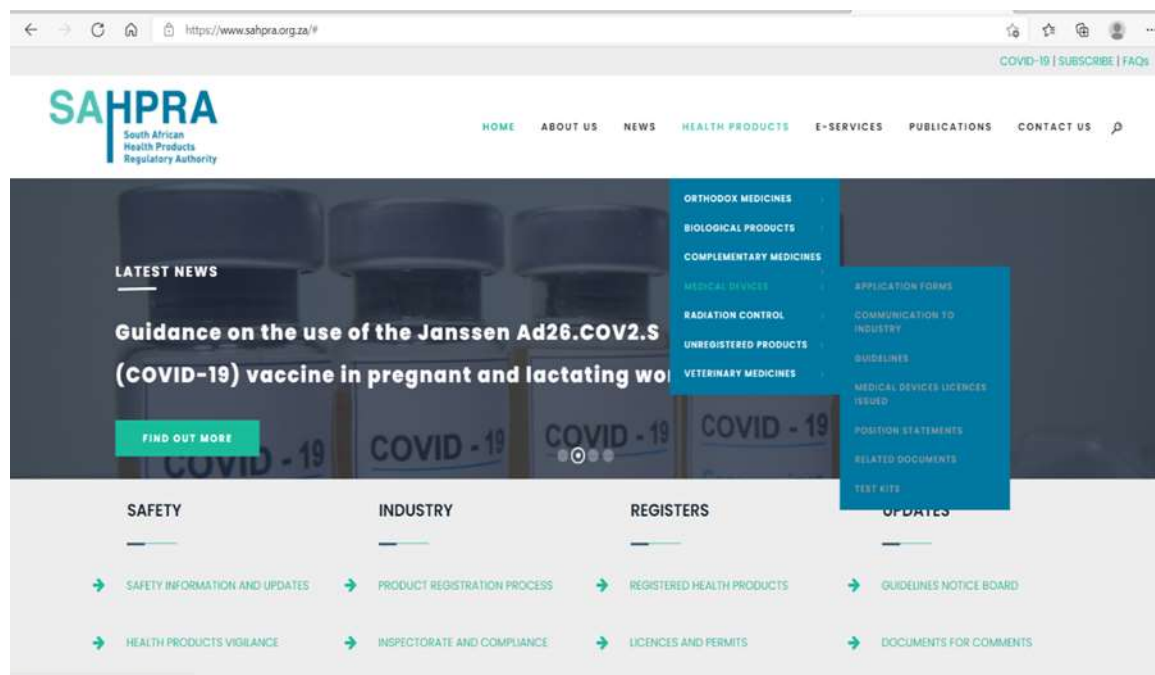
https://www.sahpra.org.za/#

COVID-19 | SUBSCRIBE | FAQs

SAHPRA
South African Health Products Regulatory Authority

HOME ABOUT US NEWS HEALTH PRODUCTS E-SERVICES PUBLICATIONS CONTACT US

ORTHODOX MEDICINES
BIOLOGICAL PRODUCTS
COMPLEMENTARY MEDICINES
MEDICAL DEVICES
RADIATION CONTROL
UNREGISTERED PRODUCTS
VETERINARY MEDICINES

APPLICATION FORMS
COMMUNICATION TO INDUSTRY
GUIDELINES
MEDICAL DEVICES LICENCES ISSUED
POSITION STATEMENTS
RELATED DOCUMENTS
TEST KITS

LATEST NEWS

Guidance on the use of the Janssen Ad26.COV2.S (COVID-19) vaccine in pregnant and lactating wo

FIND OUT MORE

COVID - 19 COVID - 19 COVID - 19 COVID - 19

SAFETY
SAFETY INFORMATION AND UPDATES
HEALTH PRODUCTS VIGILANCE

INDUSTRY
PRODUCT REGISTRATION PROCESS
INSPECTORATE AND COMPLIANCE

REGISTERS
REGISTERED HEALTH PRODUCTS
LICENCES AND PERMITS

UPDATES
GUIDELINES NOTICE BOARD
DOCUMENTS FOR COMMENTS